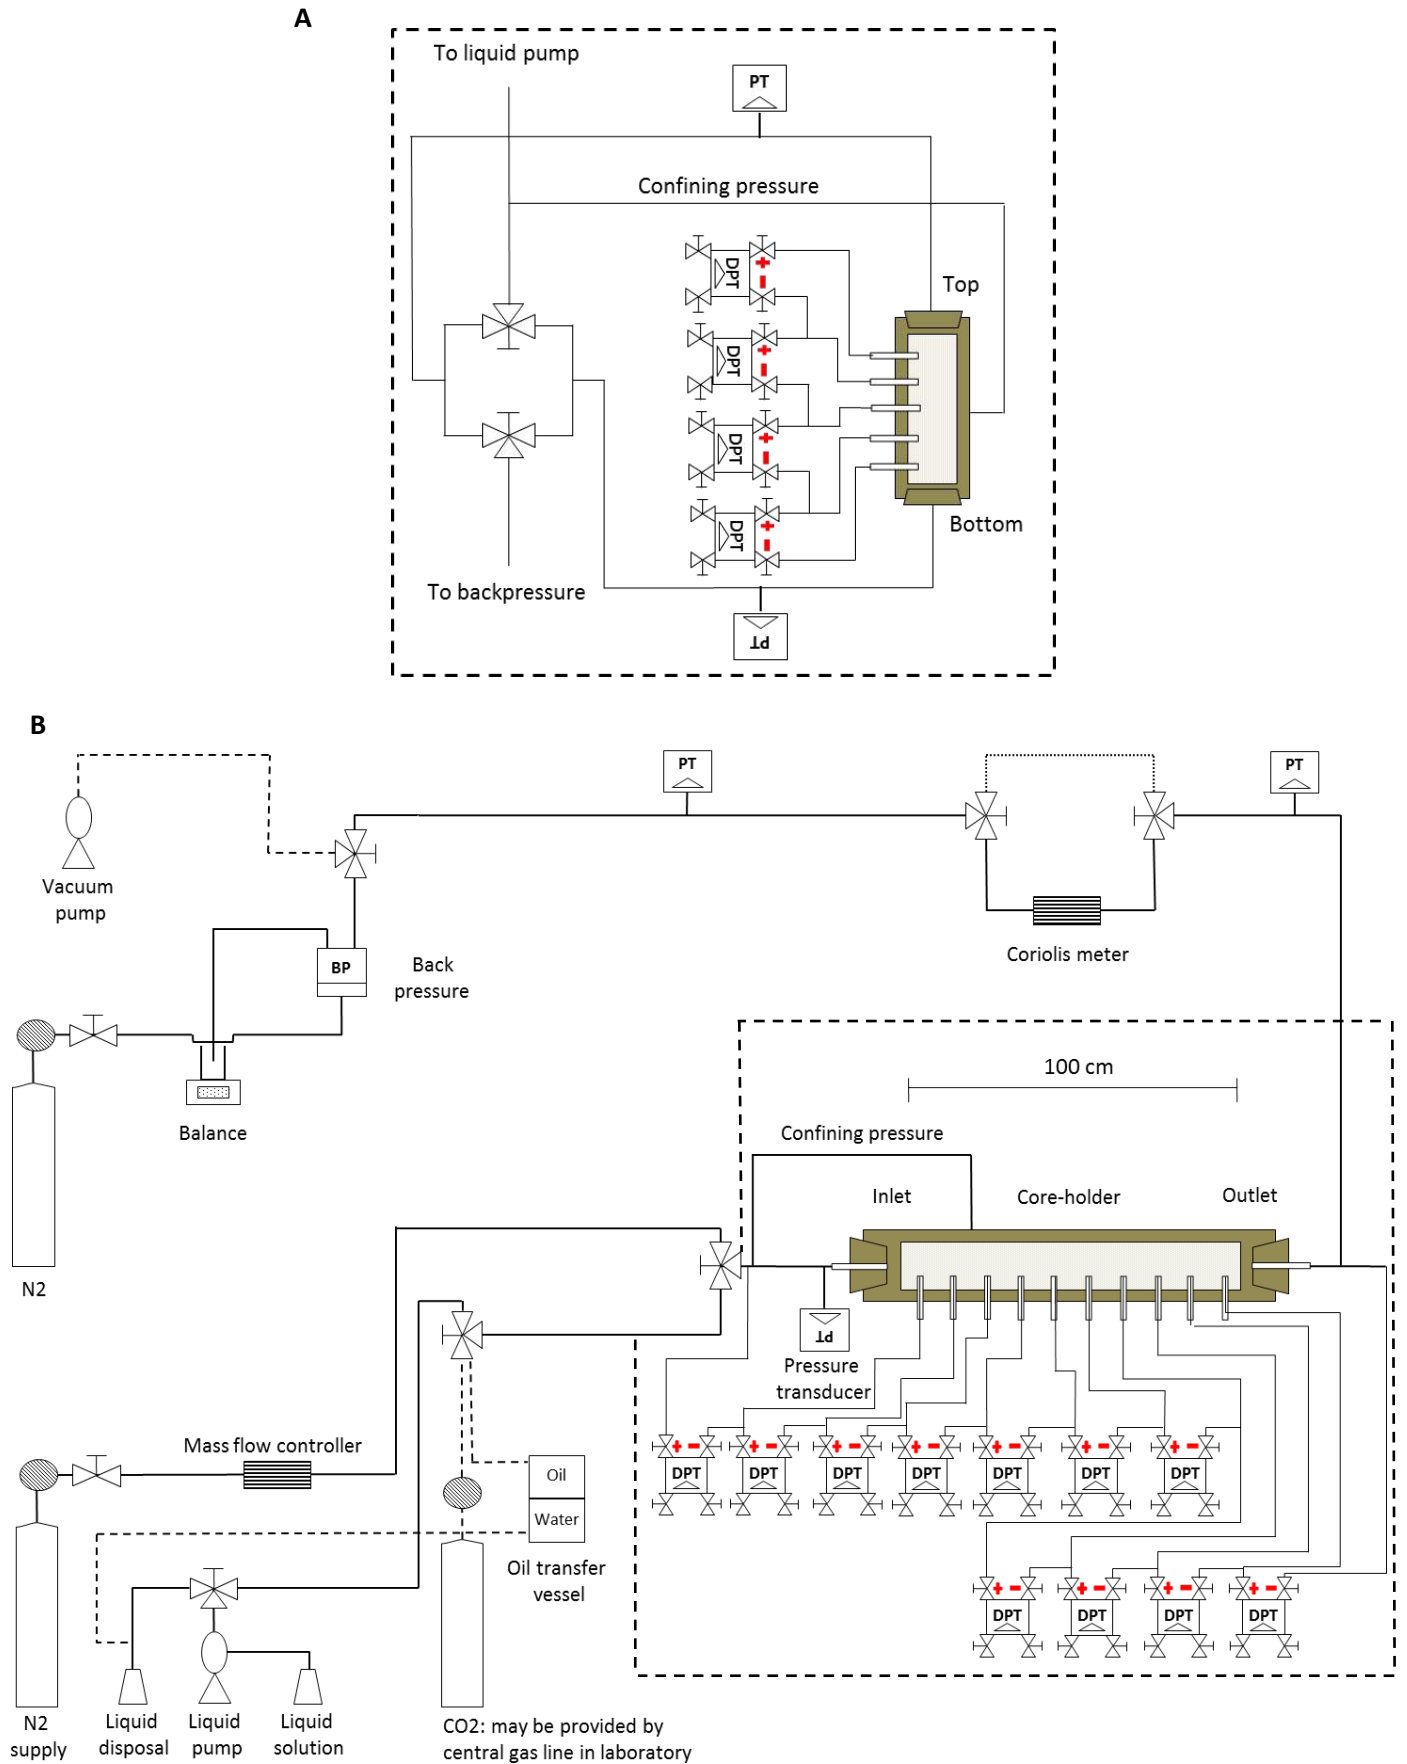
A

To liquid pump

PT

Confining pressure

DPT

DPT

DPT

DPT

Top

Bottom

To backpressure

PT

B

Vacuum pump

PT

PT

Coriolis meter

BP

Back pressure

Balance

N2

100 cm

Confining pressure

Inlet

Core-holder

Outlet

PT

Pressure transducer

Mass flow controller

Oil

Water

Oil transfer vessel

DPT

DPT

DPT

DPT

DPT

DPT

DPT

DPT

DPT

DPT

DPT

N2 supply

Liquid disposal

Liquid pump

Liquid solution

CO2: may be provided by central gas line in laboratory